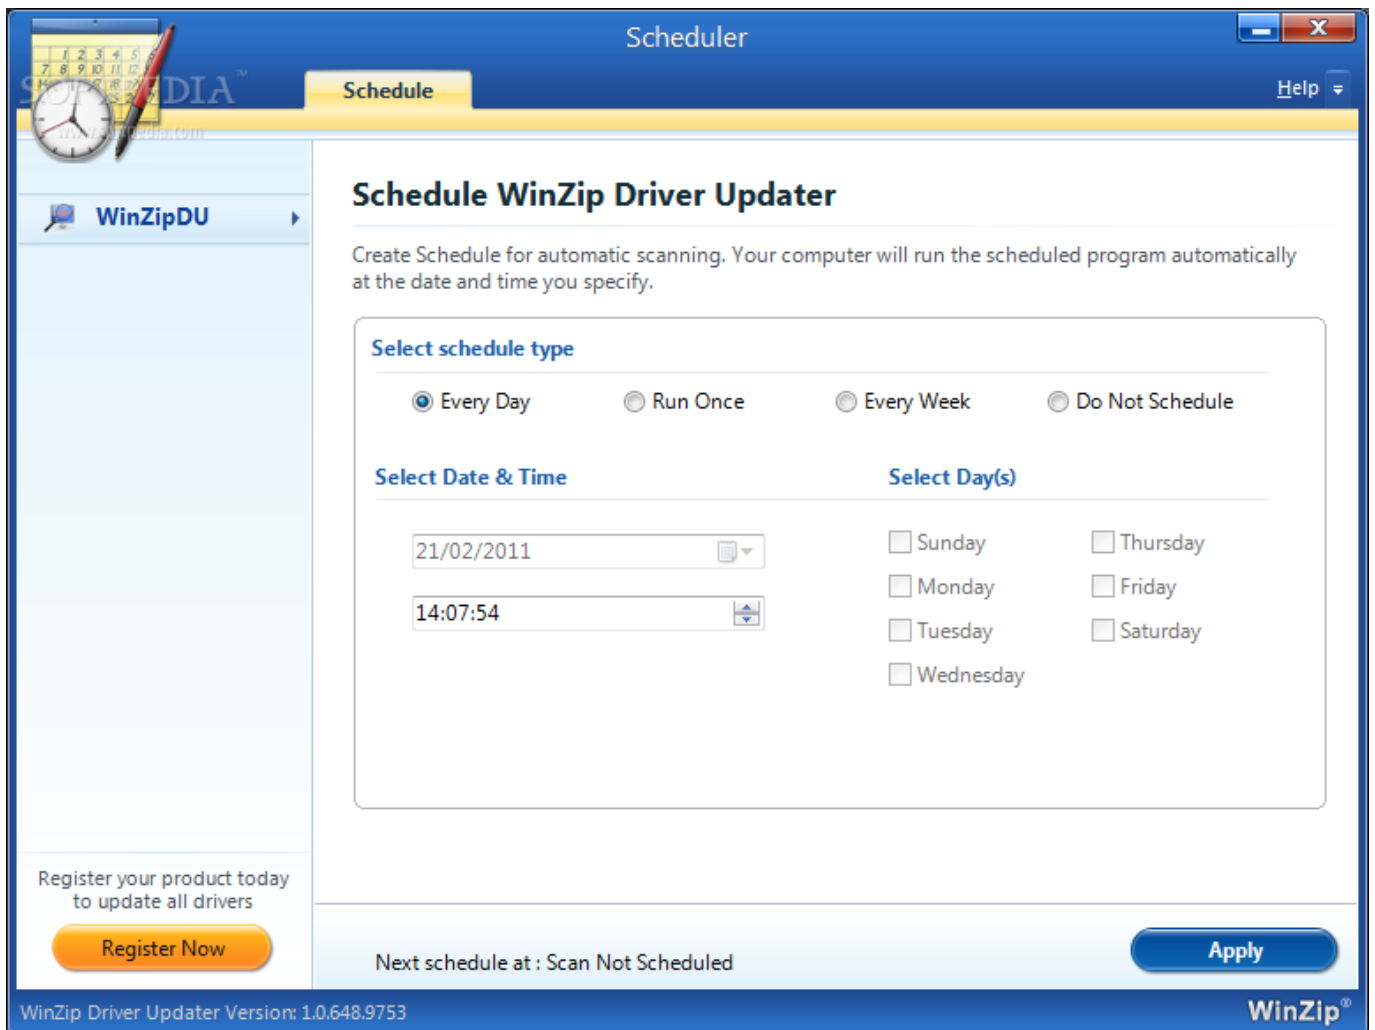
Scheduler

Schedule

Help

WinZipDU

Schedule WinZip Driver Updater

Create Schedule for automatic scanning. Your computer will run the scheduled program automatically at the date and time you specify.

Select schedule type

Every Day Run Once Every Week Do Not Schedule

Select Date & Time

21/02/2011

14:07:54

Select Day(s)

Sunday Thursday
Monday Friday
Tuesday Saturday
Wednesday

Register your product today to update all drivers

Register Now

Next schedule at : Scan Not Scheduled

Apply

WinZip Driver Updater Version: 1.0.648.9753

WinZip®